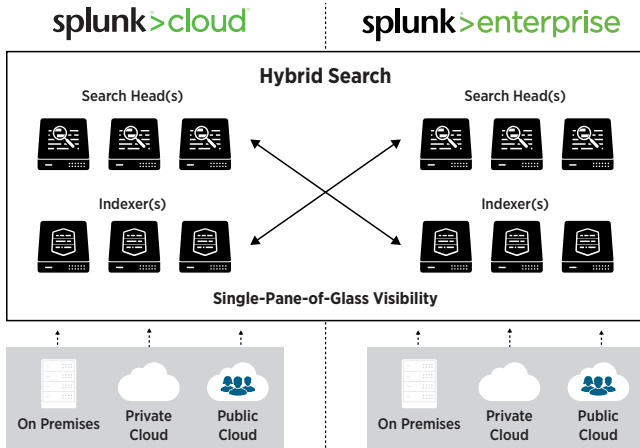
splunk>cloud

splunk>enterprise

Hybrid Search

Search Head(s)

Search Head(s)

Indexer(s)

Indexer(s)

Single-Pane-of-Glass Visibility

On Premises

Private Cloud

Public Cloud

On Premises

Private Cloud

Public Cloud